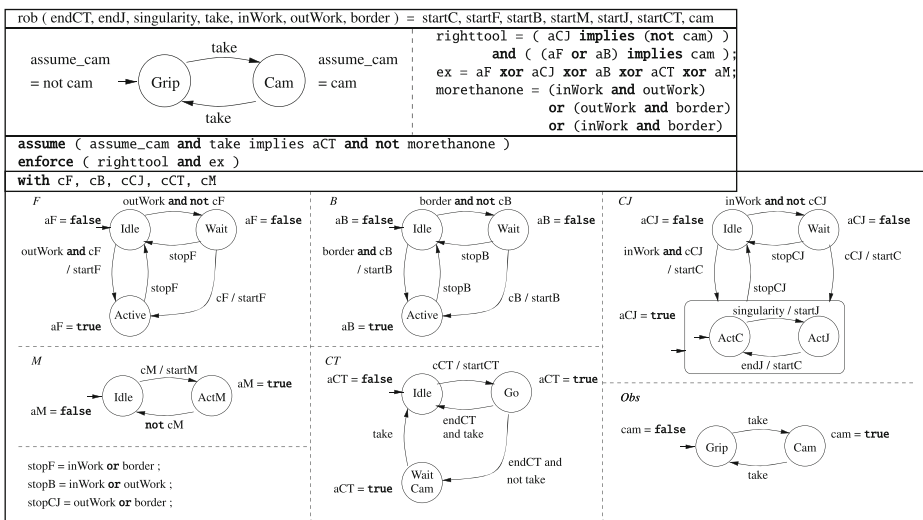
rob ( endCT, endJ, singularity, take, inWork, outWork, border ) = startC, startF, startB, startM, startJ, startCT, cam

assume_cam = not cam

take

Grip

Cam

take

assume_cam = cam

righttool = ( aCJ **implies** (**not** cam) ) **and** ( (aF **or** aB) **implies** cam );
ex = aF **xor** aCJ **xor** aB **xor** aCT **xor** aM;
morethanone = (inWork **and** outWork) **or** (outWork **and** border) **or** (inWork **and** border)

**assume** ( assume_cam **and** take implies aCT **and** **not** morethanone )
**enforce** ( righttool **and** ex )
**with** cF, cB, cCJ, cCT, cM

*F*

aF = **false**

outWork **and** **not** cF

aF = **false**

Idle

Wait

outWork **and** cF / startF

stopF

stopF

cF / startF

Active

aF = **true**

*B*

aB = **false**

border **and** **not** cB

aB = **false**

Idle

Wait

border **and** cB / startB

stopB

stopB

cB / startB

Active

aB = **true**

*CJ*

aCJ = **false**

inWork **and** **not** cCJ

aCJ = **false**

Idle

Wait

inWork **and** cCJ / startC

stopCJ

stopCJ

cCJ / startC

aCJ = **true**

singularity / startJ

ActC

ActJ

endJ / startC

*M*

cM / startM

Idle

ActM

aM = **true**

aM = **false**

**not** cM

stopF = inWork **or** border ;
stopB = inWork **or** outWork ;
stopCJ = outWork **or** border ;

*CT*

aCT = **false**

cCT / startCT

aCT = **true**

Idle

Go

endCT and take

take

endCT and not take

Wait Cam

aCT = **true**

*Obs*

cam = **false**

take

Grip

Cam

cam = **true**

take